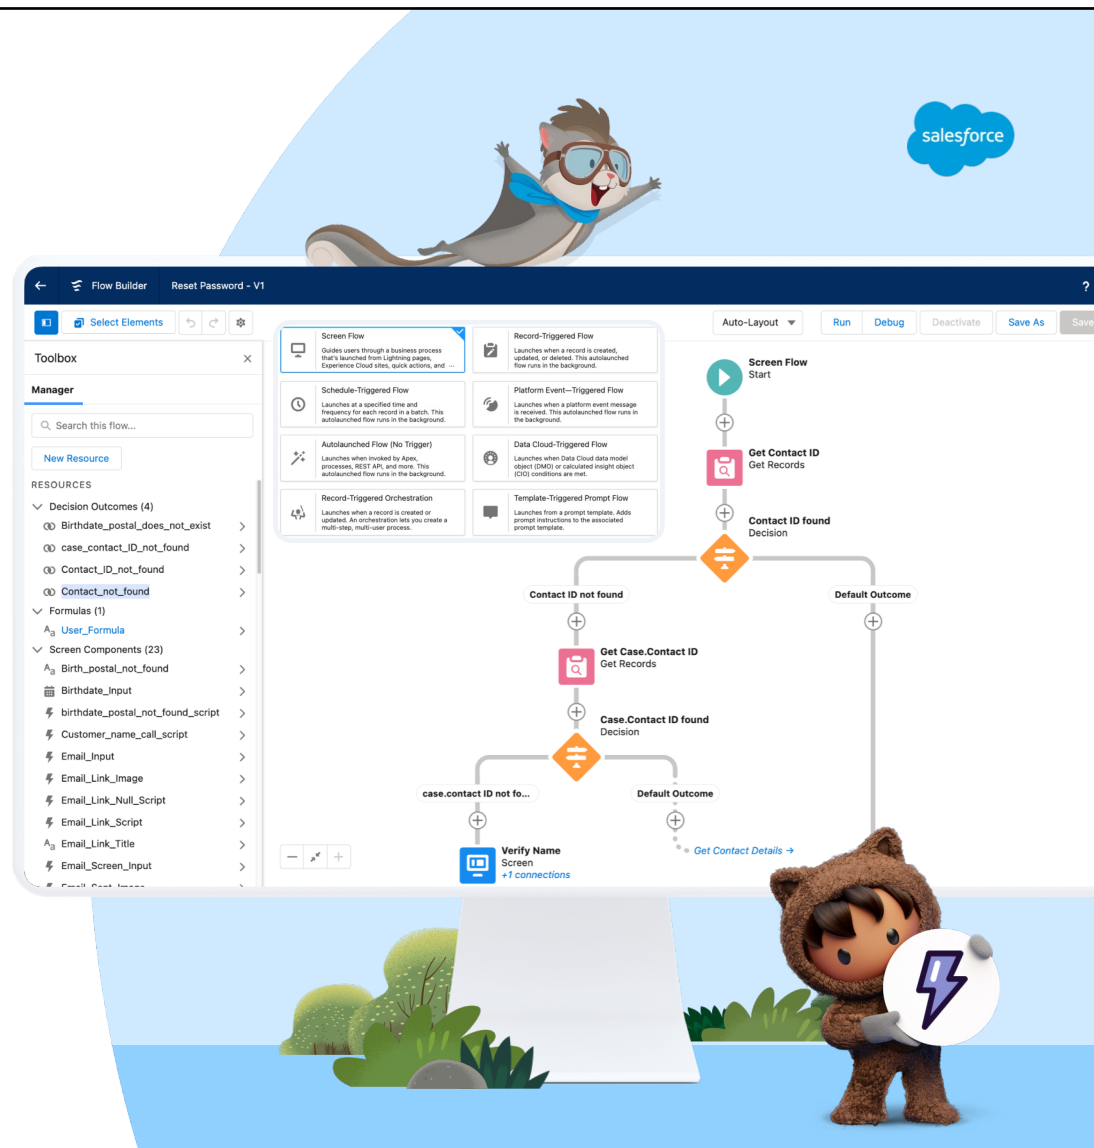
salesforce

Flow Builder Reset Password - V1

?

Select Elements

Auto-Layout Run Debug Deactivate Save As Save

Toolbox

Manager

Search this flow...

New Resource

RESOURCES

Decision Outcomes (4)

Birthdate_postal_does_not_exist

case_contact_ID_not_found

Contact_ID_not_found

Contact_not_found

Formulas (1)

User_Formula

Screen Components (23)

Birth_postal_not_found

Birthdate_Input

birthdate_postal_not_found_script

Customer_name_call_script

Email_Input

Email_Link_Image

Email_Link_Null_Script

Email_Link_Script

Email_Link_Title

Email_Screen_Input

Screen Flow
Guides users through a business process that's launched from Lightning pages, Experience Cloud sites, quick actions, and ...

Record-Triggered Flow
Launches when a record is created, updated, or deleted. This autolaunched flow runs in the background.

Schedule-Triggered Flow
Launches at a specified time and frequency for each record in a batch. This autolaunched flow runs in the background.

Platform Event—Triggered Flow
Launches when a platform event message is received. This autolaunched flow runs in the background.

Autolaunched Flow (No Trigger)
Launches when invoked by Apex, processes, REST API, and more. This autolaunched flow runs in the background.

Data Cloud-Triggered Flow
Launches when Data Cloud data model object (DMO) or calculated insight object (CIO) conditions are met.

Record-Triggered Orchestration
Launches when a record is created or updated. An orchestration lets you create a multi-step, multi-user process.

Template-Triggered Prompt Flow
Launches from a prompt template. Adds prompt instructions to the associated prompt template.

Screen Flow
Start

Get Contact ID
Get Records

Contact ID found
Decision

Contact ID not found

Default Outcome

Get Case.Contact ID
Get Records

Case.Contact ID found
Decision

case.contact ID not fo...

Default Outcome

Get Contact Details →

Verify Name
Screen
+1 connections